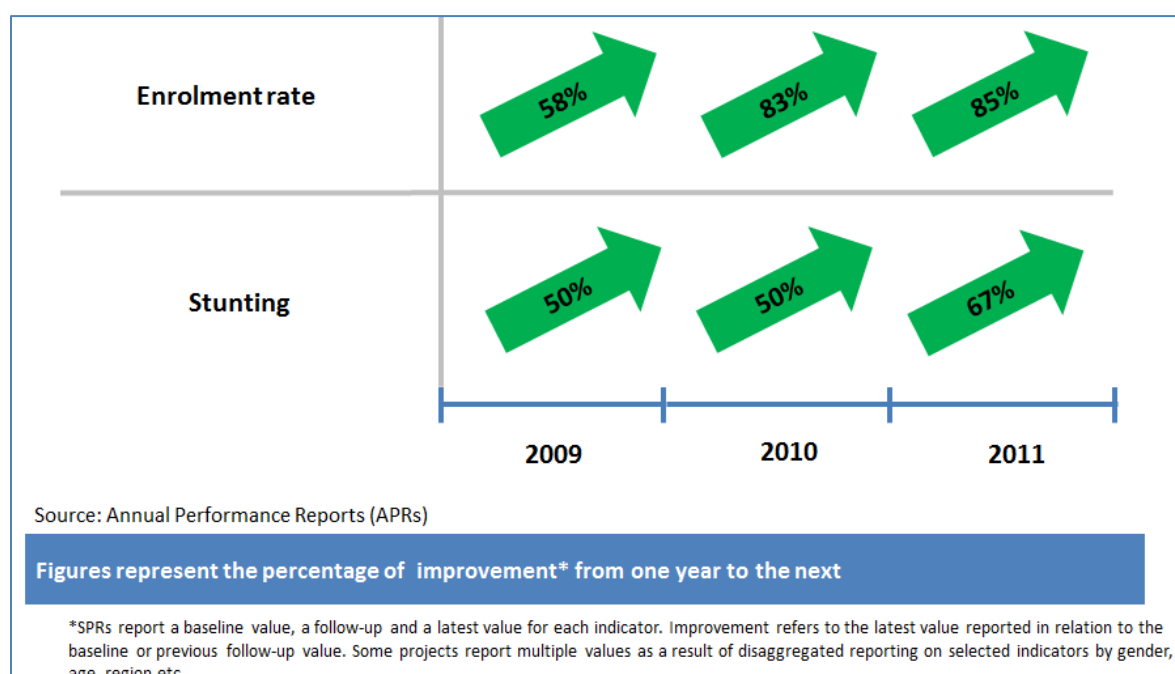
Enrolment rate

58%

83%

85%

Stunting

50%

50%

67%

2009

2010

2011

Source: Annual Performance Reports (APRs)

Figures represent the percentage of improvement* from one year to the next

*SPRs report a baseline value, a follow-up and a latest value for each indicator. Improvement refers to the latest value reported in relation to the baseline or previous follow-up value. Some projects report multiple values as a result of disaggregated reporting on selected indicators by gender, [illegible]